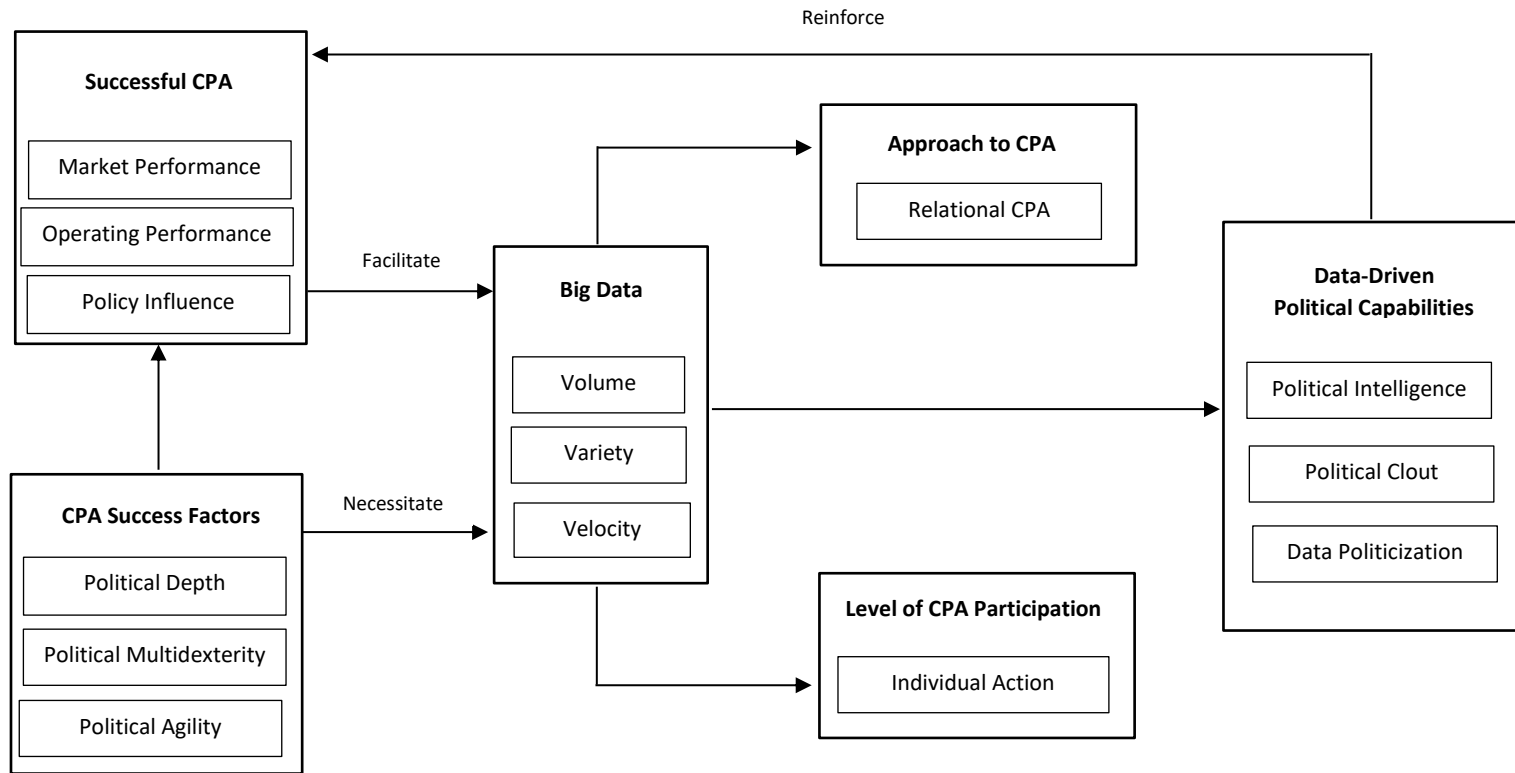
Reinforce

Successful CPA

Market Performance

Operating Performance

Policy Influence

Facilitate

Approach to CPA

Relational CPA

Big Data

Volume

Variety

Velocity

Data-Driven Political Capabilities

Political Intelligence

Political Clout

Data Politicization

CPA Success Factors

Political Depth

Political Multidexterity

Political Agility

Necessitate

Level of CPA Participation

Individual Action